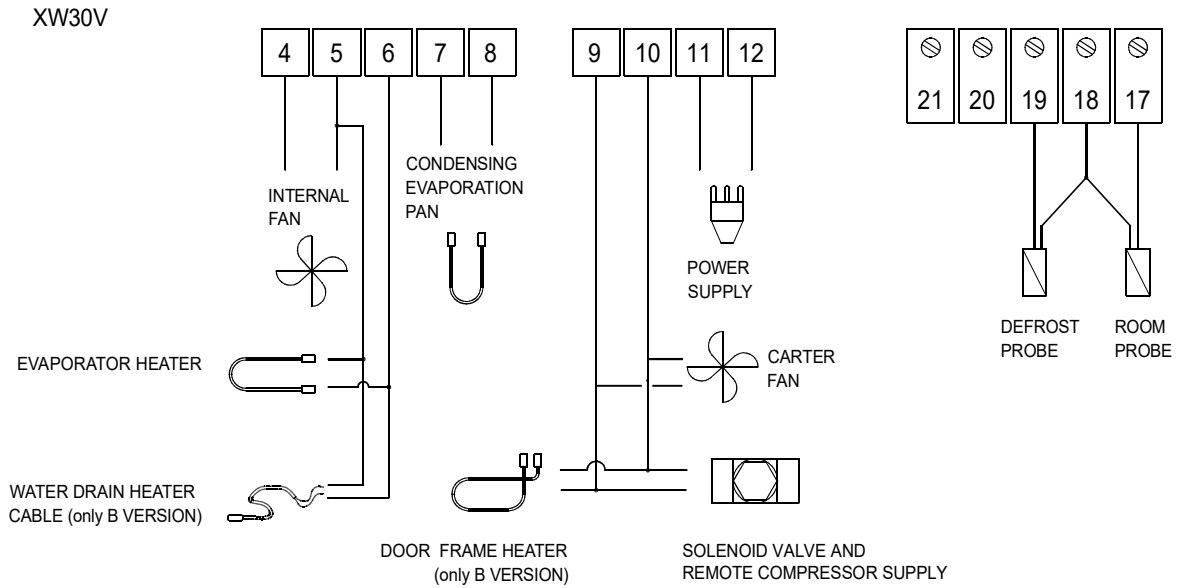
XW30V

4 5 6 7 8 9 10 11 12

21 20 19 18 17

INTERNAL FAN

CONDENSING EVAPORATION PAN

POWER SUPPLY

DEFROST PROBE

ROOM PROBE

EVAPORATOR HEATER

CARTER FAN

WATER DRAIN HEATER CABLE (only B VERSION)

DOOR FRAME HEATER (only B VERSION)

SOLENOID VALVE AND REMOTE COMPRESSOR SUPPLY